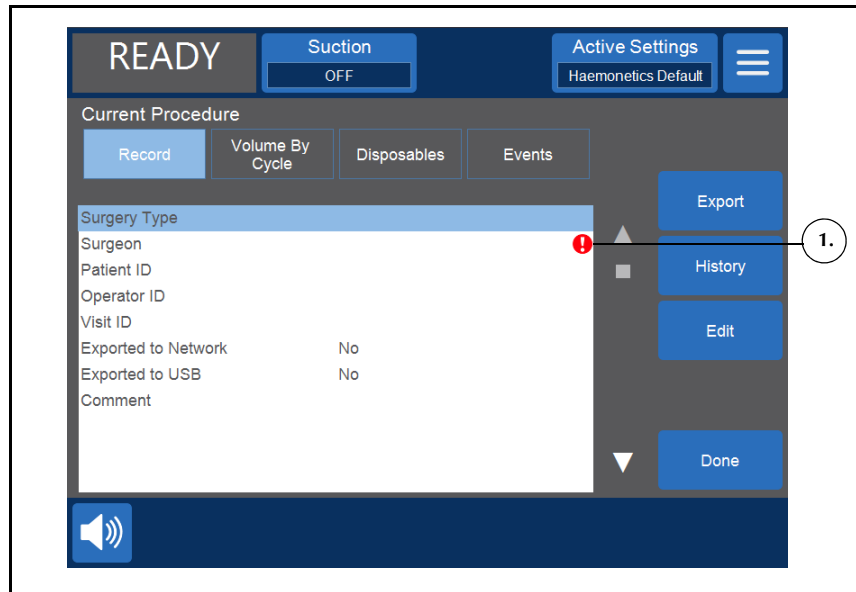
READY

Suction
OFF

Active Settings
Haemonetics Default

Current Procedure

| Record | Volume By Cycle | Disposables | Events |
|---|---|---|---|

| | |
|---|---|
| Surgery Type | |
| Surgeon | |
| Patient ID | |
| Operator ID | |
| Visit ID | |
| Exported to Network | No |
| Exported to USB | No |
| Comment | |

Export

History

Edit

Done

1.